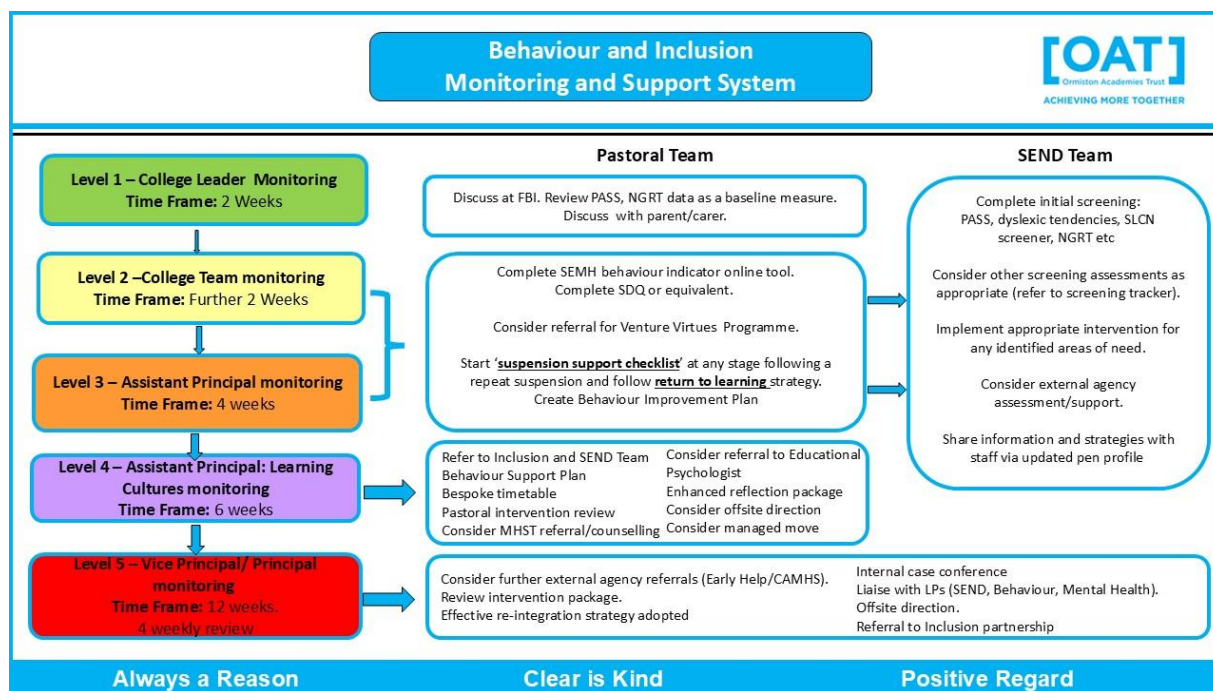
Behaviour and Inclusion
Monitoring and Support System

[OAT]
Ormiston Academies Trust
ACHIEVING MORE TOGETHER

Pastoral Team

SEND Team

Level 1 – College Leader Monitoring
Time Frame: 2 Weeks

Discuss at FBI. Review PASS, NGRT data as a baseline measure. Discuss with parent/carer.

Complete initial screening: PASS, dyslexic tendencies, SLCN screener, NGRT etc

Consider other screening assessments as appropriate (refer to screening tracker).

Implement appropriate intervention for any identified areas of need.

Consider external agency assessment/support.

Share information and strategies with staff via updated pen profile

Level 2 –College Team monitoring
Time Frame: Further 2 Weeks

Level 3 – Assistant Principal monitoring
Time Frame: 4 weeks

Complete SEMH behaviour indicator online tool.
Complete SDQ or equivalent.

Consider referral for Venture Virtues Programme.

Start '**suspension support checklist**' at any stage following a repeat suspension and follow **return to learning** strategy.
Create Behaviour Improvement Plan

Level 4 – Assistant Principal: Learning Cultures monitoring
Time Frame: 6 weeks

Refer to Inclusion and SEND Team
Behaviour Support Plan
Bespoke timetable
Pastoral intervention review
Consider MHST referral/counselling

Consider referral to Educational Psychologist
Enhanced reflection package
Consider offsite direction
Consider managed move

Level 5 – Vice Principal/ Principal monitoring
Time Frame: 12 weeks.
4 weekly review

Consider further external agency referrals (Early Help/CAMHS).
Review intervention package.
Effective re-integration strategy adopted

Internal case conference
Liaise with LPs (SEND, Behaviour, Mental Health).
Offsite direction.
Referral to Inclusion partnership

Always a Reason
Clear is Kind
Positive Regard